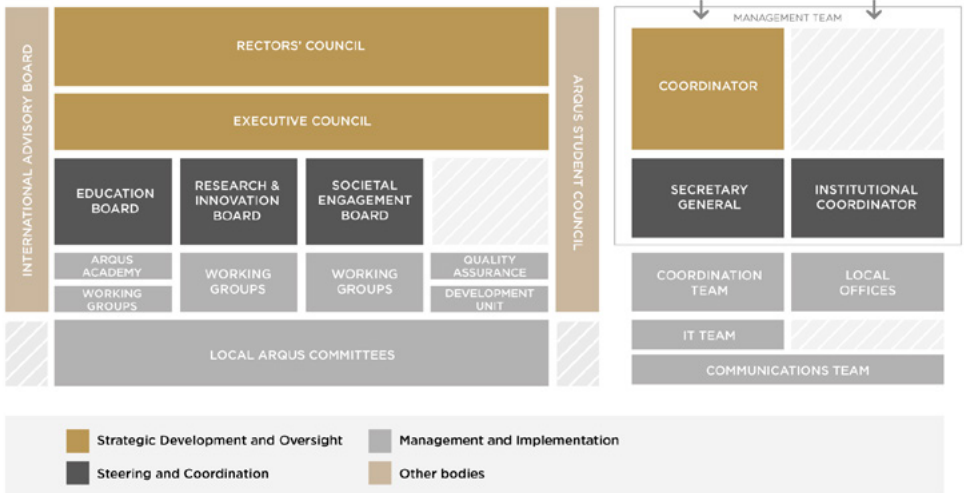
INTERNATIONAL ADVISORY BOARD

RECTORS' COUNCIL

EXECUTIVE COUNCIL

EDUCATION BOARD

RESEARCH & INNOVATION BOARD

SOCIETAL ENGAGEMENT BOARD

ARQUS ACADEMY

WORKING GROUPS

WORKING GROUPS

WORKING GROUPS

QUALITY ASSURANCE

DEVELOPMENT UNIT

LOCAL ARQUS COMMITTEES

ARQUS STUDENT COUNCIL

MANAGEMENT TEAM

COORDINATOR

SECRETARY GENERAL

INSTITUTIONAL COORDINATOR

COORDINATION TEAM

LOCAL OFFICES

IT TEAM

COMMUNICATIONS TEAM

Strategic Development and Oversight

Management and Implementation

Steering and Coordination

Other bodies